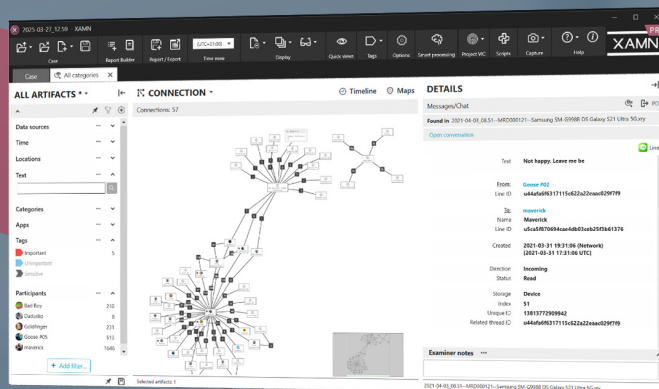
2025-03-27_12.58 - XAMN

Case

Report Builder

Report / Export

(UTC+01:00)

Time zone

Display

Quick view

Tags

Options

Smart processing

Project VIC

Scripts

Capture

Help

XAMN

Case

All categories

ALL ARTIFACTS *

Data sources

Time

Locations

Text

Categories

Apps

Tags

Important 5

Unimportant

Sensitive

Participants

Bad Boy 210

Dadusko 8

Goldfinger 231

Goose P05 513

maverick 1646

+ Add filter...

CONNECTION

Timeline

Maps

Connections: 57

Selected artifacts: 1

DETAILS

Messages/Chat

Found in 2021-04-03_08.51---MRD000121---Samsung SM-G998B DS Galaxy S21 Ultra 5G.xry

Open conversation

Text Not happy. Leave me be

From: Goose P02

Line ID u44afa6f6317115c622a22eaac029f7f9

To: maverick

Name Maverick

Line ID u5ca5f870694cae4db03ceb25f3b61376

Created 2021-03-31 19:31:06 (Network) (2021-03-31 17:31:06 UTC)

Direction Incoming

Status Read

Storage Device

Index 51

Unique ID 13813772909942

Related thread ID u44afa6f6317115c622a22eaac029f7f9

Examiner notes

2021-04-03_08.51---MRD000121---Samsung SM-G998B DS Galaxy S21 Ultra 5G.xry